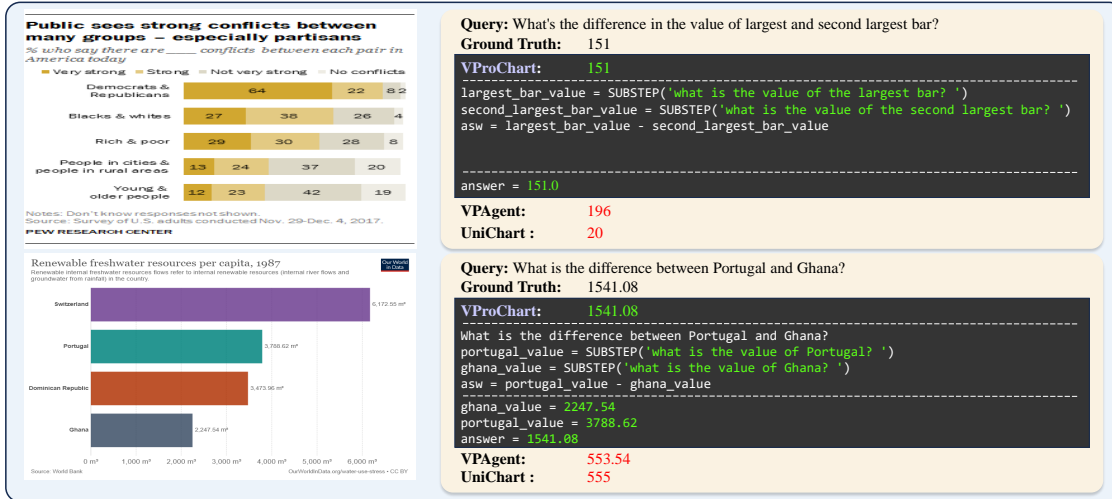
Public sees strong conflicts between many groups – especially partisans

% who say there are ____ conflicts between each pair in America today

Very strong Strong Not very strong No conflicts

| | Very strong | Strong | Not very strong | No conflicts |
|---|---|---|---|---|
| Democrats & Republicans | 64 | 22 | 8 | 2 |
| Blacks & whites | 27 | 38 | 26 | 4 |
| Rich & poor | 29 | 30 | 28 | 8 |
| People in cities & people in rural areas | 13 | 24 | 37 | 20 |
| Young & older people | 12 | 23 | 42 | 19 |

Notes: Don't know responses not shown.
Source: Survey of U.S. adults conducted Nov. 29-Dec. 4, 2017.
PEW RESEARCH CENTER

Renewable freshwater resources per capita, 1987
Renewable internal freshwater resources flows refer to internal renewable resources (internal river flows and groundwater from rainfall) in the country.
Our World in Data

Switzerland 6,172.55 m³
Portugal 3,788.62 m³
Dominican Republic 3,473.96 m³
Ghana 2,247.54 m³

0 m³ 1,000 m³ 2,000 m³ 3,000 m³ 4,000 m³ 5,000 m³ 6,000 m³
Source: World Bank
OurWorldInData.org/water-use-stress • CC BY

Query: What's the difference in the value of largest and second largest bar?
Ground Truth: 151
VProChart: 151
largest_bar_value = SUBSTEP('what is the value of the largest bar? ')
second_largest_bar_value = SUBSTEP('what is the value of the second largest bar? ')
asw = largest_bar_value - second_largest_bar_value
answer = 151.0
VPAgent: 196
UniChart : 20

Query: What is the difference between Portugal and Ghana?
Ground Truth: 1541.08
VProChart: 1541.08
What is the difference between Portugal and Ghana?
portugal_value = SUBSTEP('what is the value of Portugal? ')
ghana_value = SUBSTEP('what is the value of Ghana? ')
asw = portugal_value - ghana_value
ghana_value = 2247.54
portugal_value = 3788.62
answer = 1541.08
VPAgent: 553.54
UniChart : 555